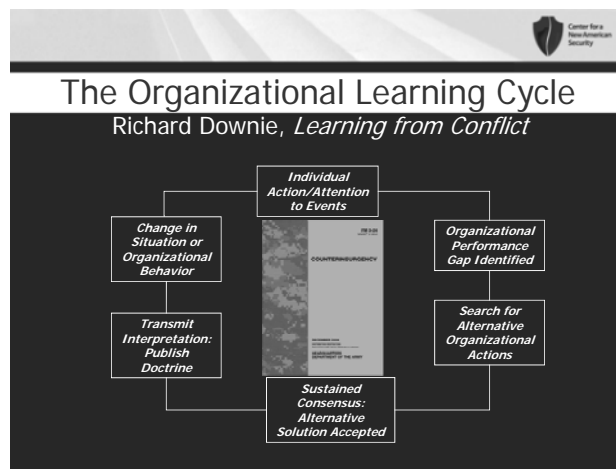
Center for a New American Security

The Organizational Learning Cycle
Richard Downie, *Learning from Conflict*

*Individual Action/Attention to Events*

*Organizational Performance Gap Identified*

*Search for Alternative Organizational Actions*

*Sustained Consensus: Alternative Solution Accepted*

*Transmit Interpretation: Publish Doctrine*

*Change in Situation or Organizational Behavior*

FM 3-24

COUNTERINSURGENCY

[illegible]

HEADQUARTERS DEPARTMENT OF THE ARMY